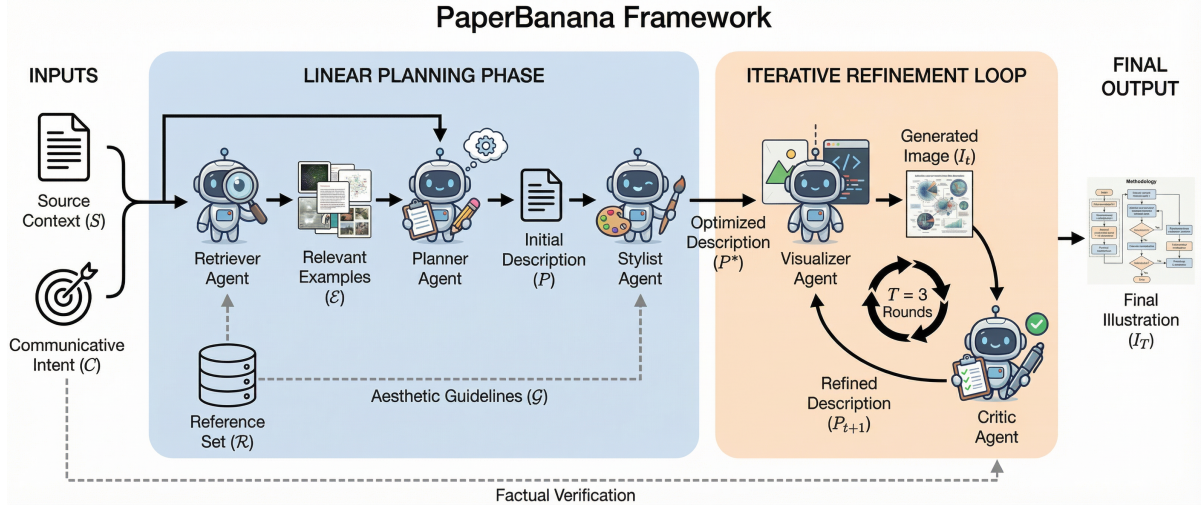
PaperBanana Framework

INPUTS

Source Context ($\mathcal{S}$)

Communicative Intent ($\mathcal{C}$)

LINEAR PLANNING PHASE

Retriever Agent

Relevant Examples ($\mathcal{E}$)

Planner Agent

Initial Description ($P$)

Stylist Agent

Reference Set ($\mathcal{R}$)

Aesthetic Guidelines ($\mathcal{G}$)

Optimized Description ($P^*$)

ITERATIVE REFINEMENT LOOP

Visualizer Agent

Generated Image ($I_t$)

$T = 3$ Rounds

Refined Description ($P_{t+1}$)

Critic Agent

FINAL OUTPUT

Methodology

Final Illustration ($I_T$)

Factual Verification